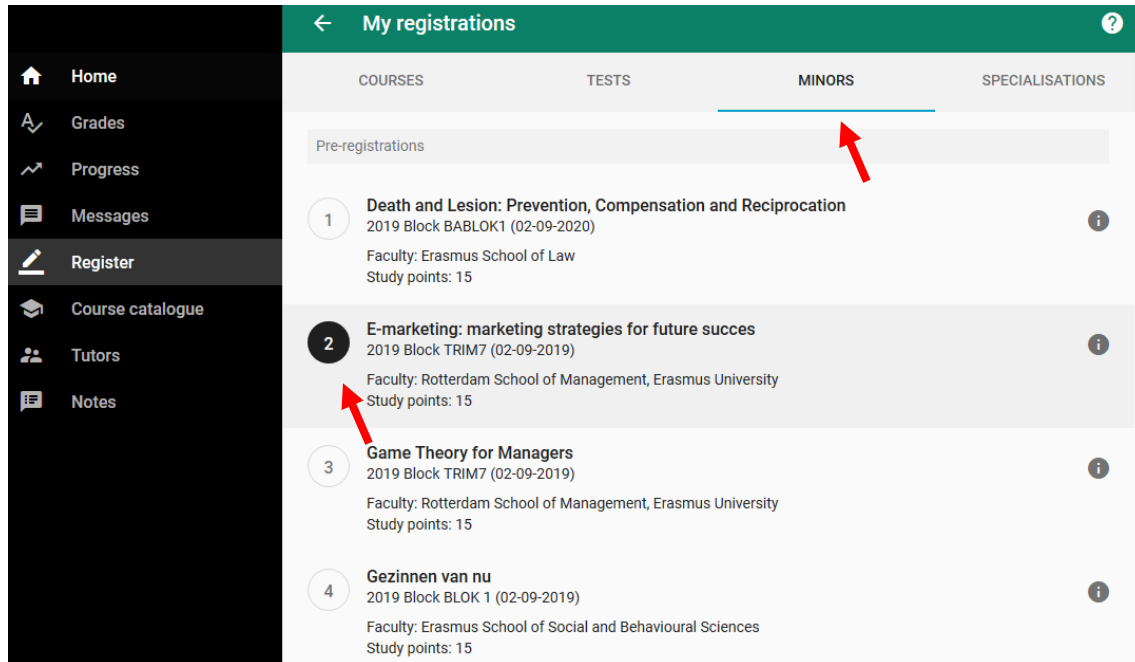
Home
Grades
Progress
Messages
Register
Course catalogue
Tutors
Notes

← My registrations ?

COURSES TESTS MINORS SPECIALISATIONS

Pre-registrations

1
Death and Lesion: Prevention, Compensation and Reciprocation
2019 Block BABLOK1 (02-09-2020)
Faculty: Erasmus School of Law
Study points: 15

2
E-marketing: marketing strategies for future succes
2019 Block TRIM7 (02-09-2019)
Faculty: Rotterdam School of Management, Erasmus University
Study points: 15

3
Game Theory for Managers
2019 Block TRIM7 (02-09-2019)
Faculty: Rotterdam School of Management, Erasmus University
Study points: 15

4
Gezinnen van nu
2019 Block BLOK 1 (02-09-2019)
Faculty: Erasmus School of Social and Behavioural Sciences
Study points: 15